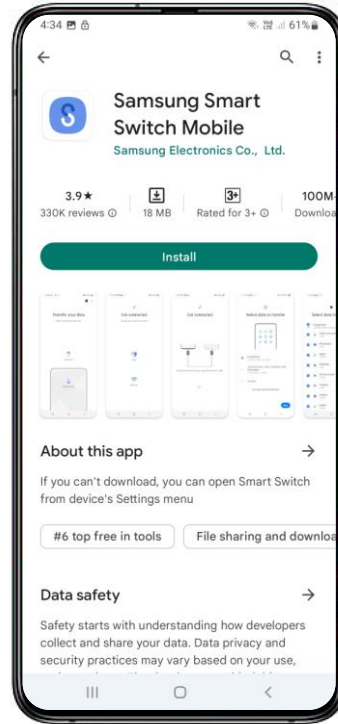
4:34 61%

Samsung Smart Switch Mobile
Samsung Electronics Co., Ltd.

3.9★
330K reviews

18 MB

3+
Rated for 3+

100M+
Downloa

Install

About this app

If you can't download, you can open Smart Switch from device's Settings menu

#6 top free in tools
File sharing and downloa

Data safety

Safety starts with understanding how developers collect and share your data. Data privacy and security practices may vary based on your use, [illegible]